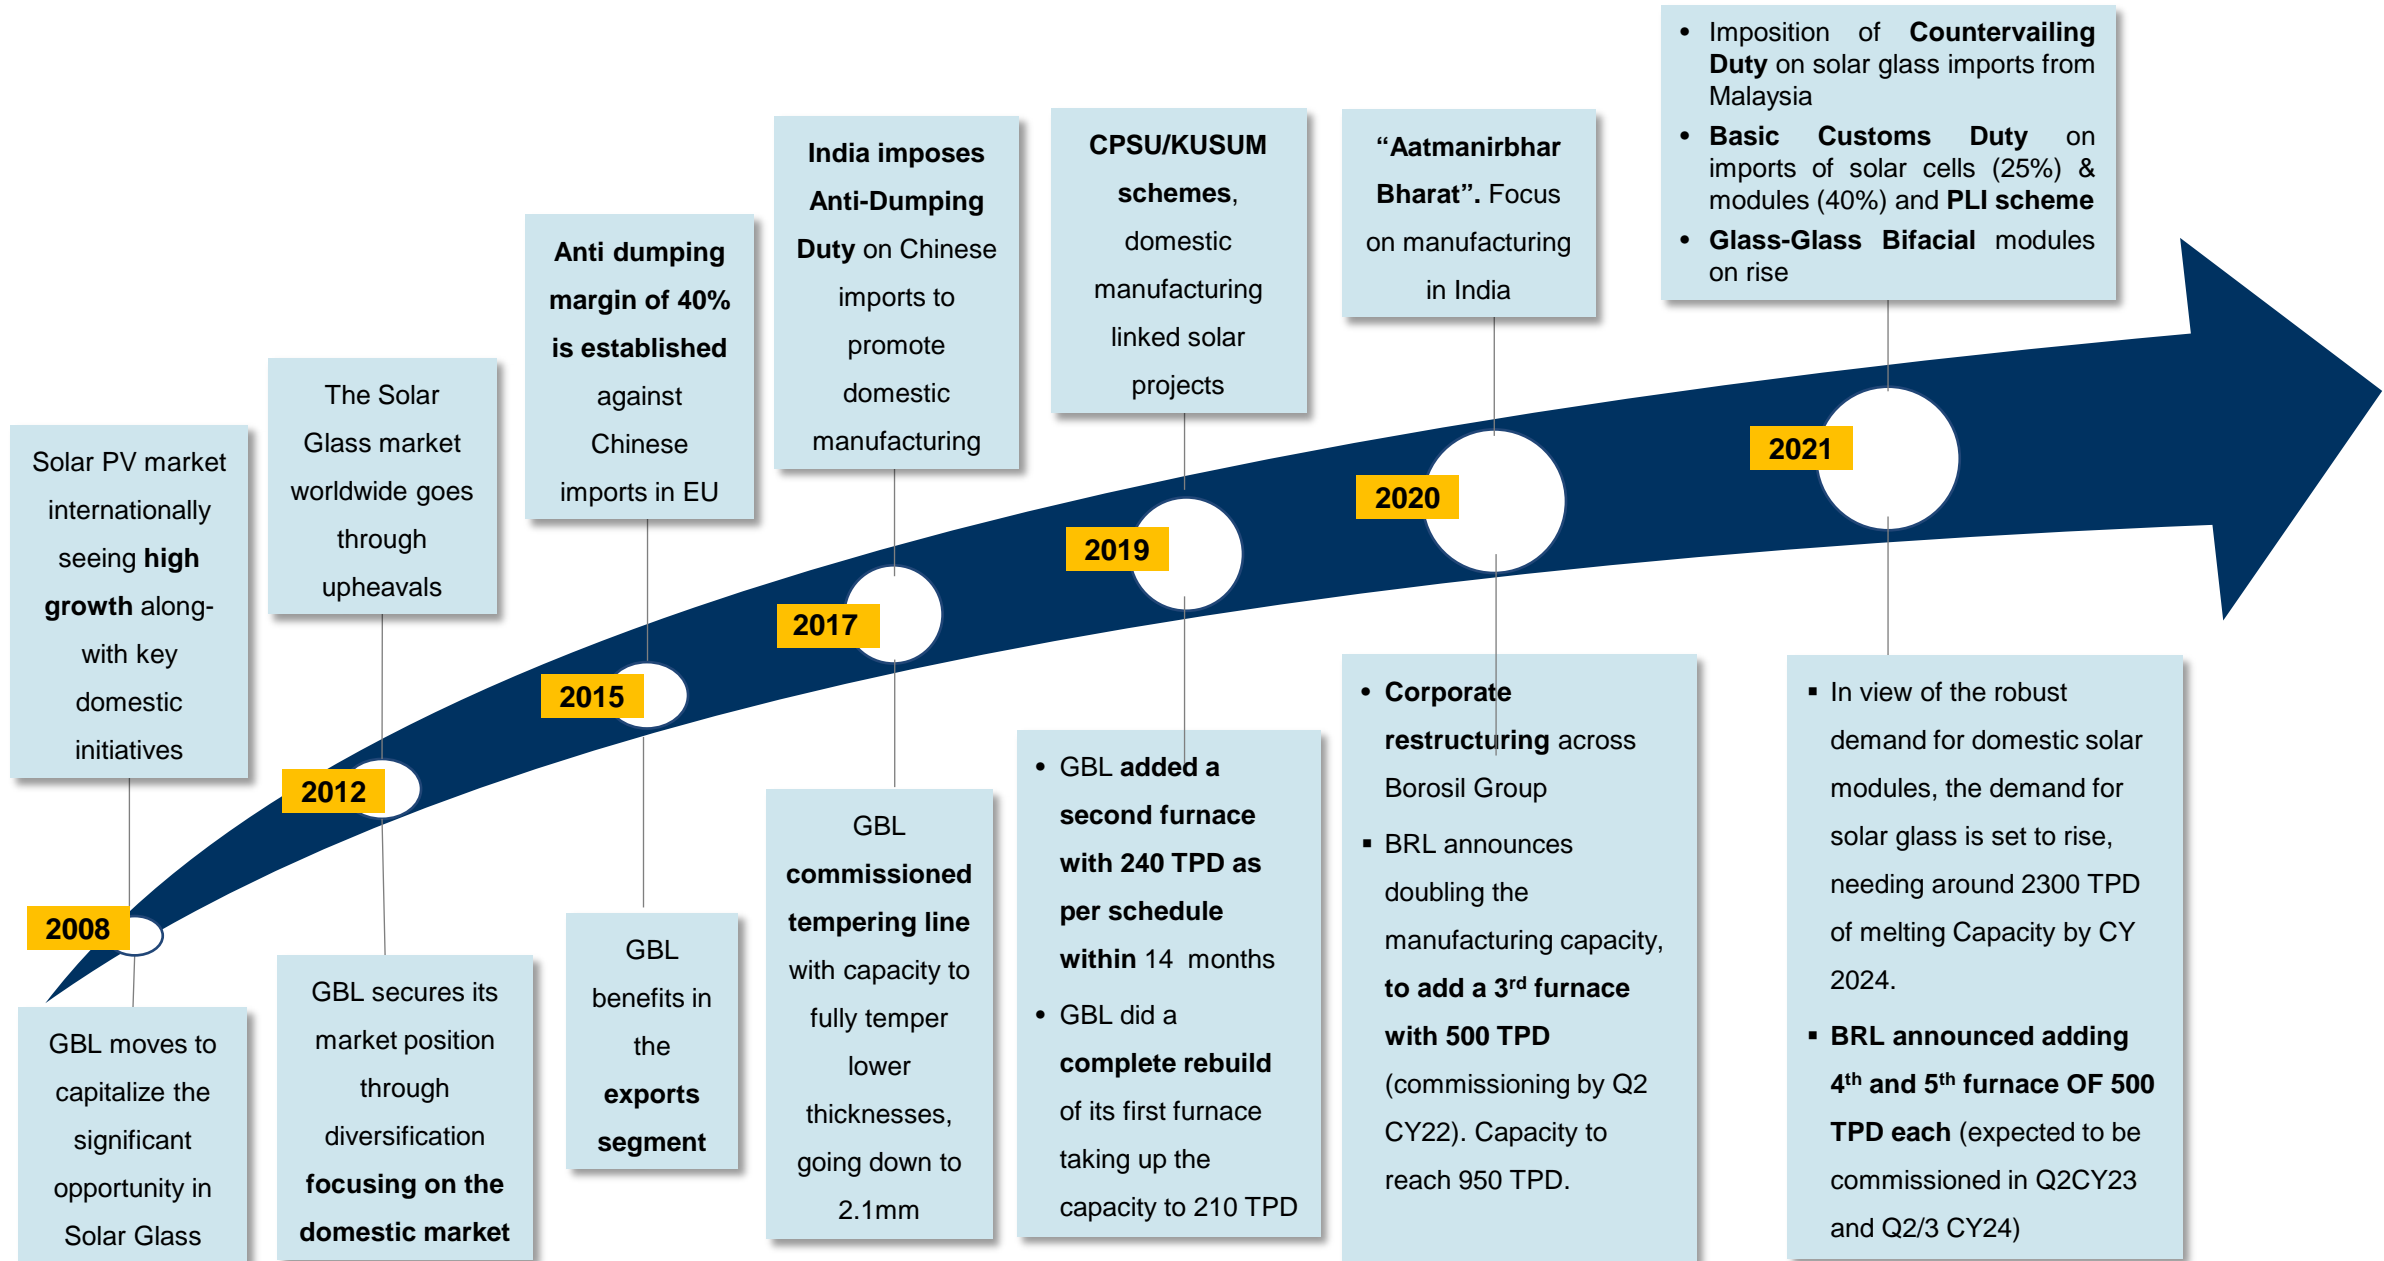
Solar PV market internationally seeing **high growth** along-with key domestic initiatives

2008

GBL moves to capitalize the significant opportunity in Solar Glass

The Solar Glass market worldwide goes through upheavals

2012

GBL secures its market position through diversification **focusing on the domestic market**

**Anti dumping margin of 40% is established** against Chinese imports in EU

2015

GBL benefits in the **exports segment**

**India imposes Anti-Dumping Duty** on Chinese imports to promote domestic manufacturing

2017

GBL **commissioned tempering line** with capacity to fully temper lower thicknesses, going down to 2.1mm

**CPSU/KUSUM schemes**, domestic manufacturing linked solar projects

2019

- GBL **added a second furnace with 240 TPD as per schedule within** 14 months
- GBL did a **complete rebuild** of its first furnace taking up the capacity to 210 TPD

**"Aatmanirbhar Bharat".** Focus on manufacturing in India

2020

- **Corporate restructuring** across Borosil Group
- BRL announces doubling the manufacturing capacity, **to add a 3$^{rd}$ furnace with 500 TPD** (commissioning by Q2 CY22). Capacity to reach 950 TPD.

- Imposition of **Countervailing Duty** on solar glass imports from Malaysia
- **Basic Customs Duty** on imports of solar cells (25%) & modules (40%) and **PLI scheme**
- **Glass-Glass Bifacial** modules on rise

2021

- In view of the robust demand for domestic solar modules, the demand for solar glass is set to rise, needing around 2300 TPD of melting Capacity by CY 2024.
- **BRL announced adding 4$^{th}$ and 5$^{th}$ furnace OF 500 TPD each** (expected to be commissioned in Q2CY23 and Q2/3 CY24)